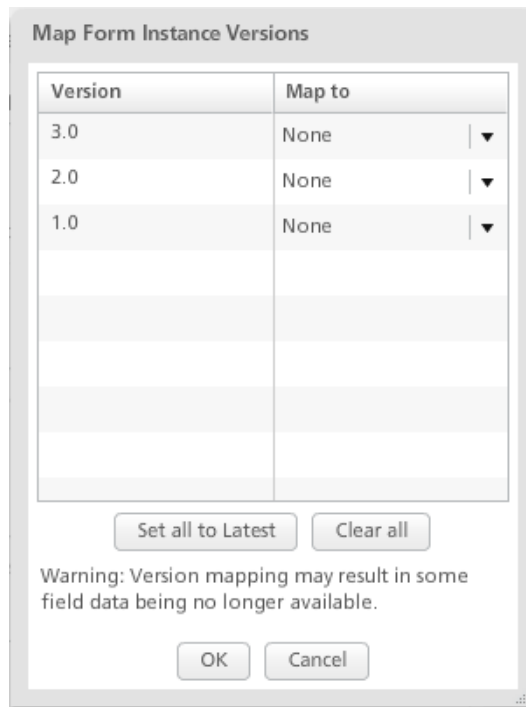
Map Form Instance Versions

| Version | Map to |
|---|---|
| 3.0 | None |
| 2.0 | None |
| 1.0 | None |

Set all to Latest Clear all

Warning: Version mapping may result in some field data being no longer available.

OK Cancel